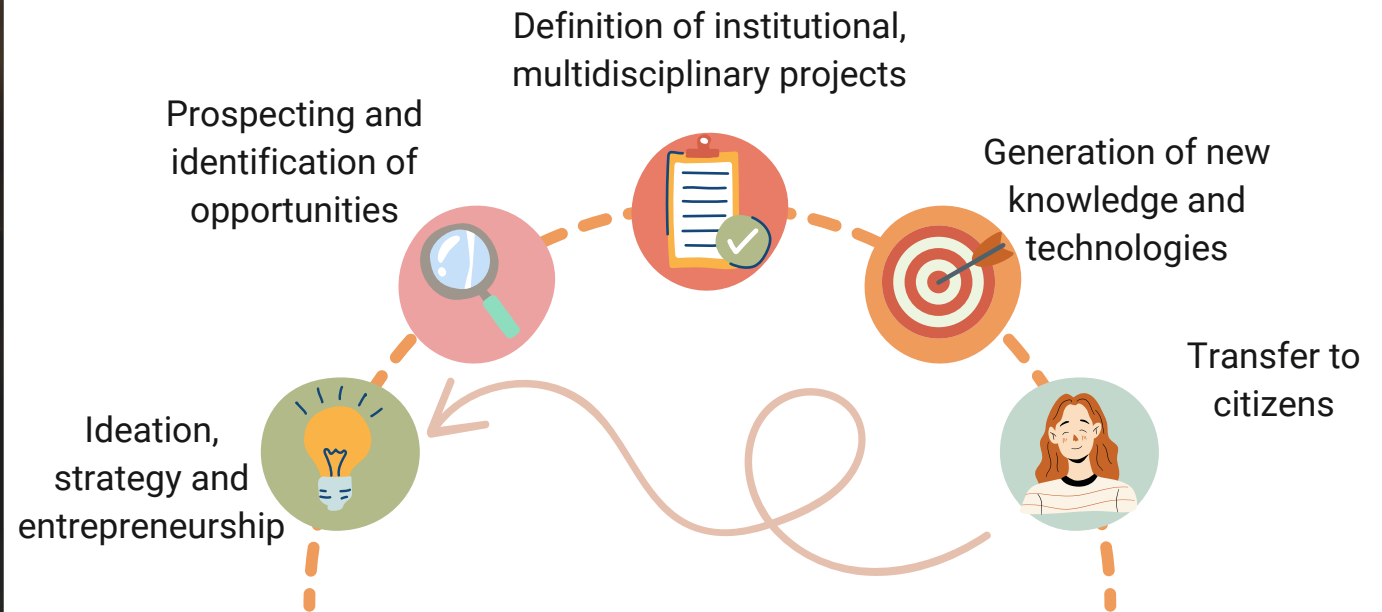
Definition of institutional, multidisciplinary projects

Prospecting and identification of opportunities

Generation of new knowledge and technologies

Transfer to citizens

Ideation, strategy and entrepreneurship